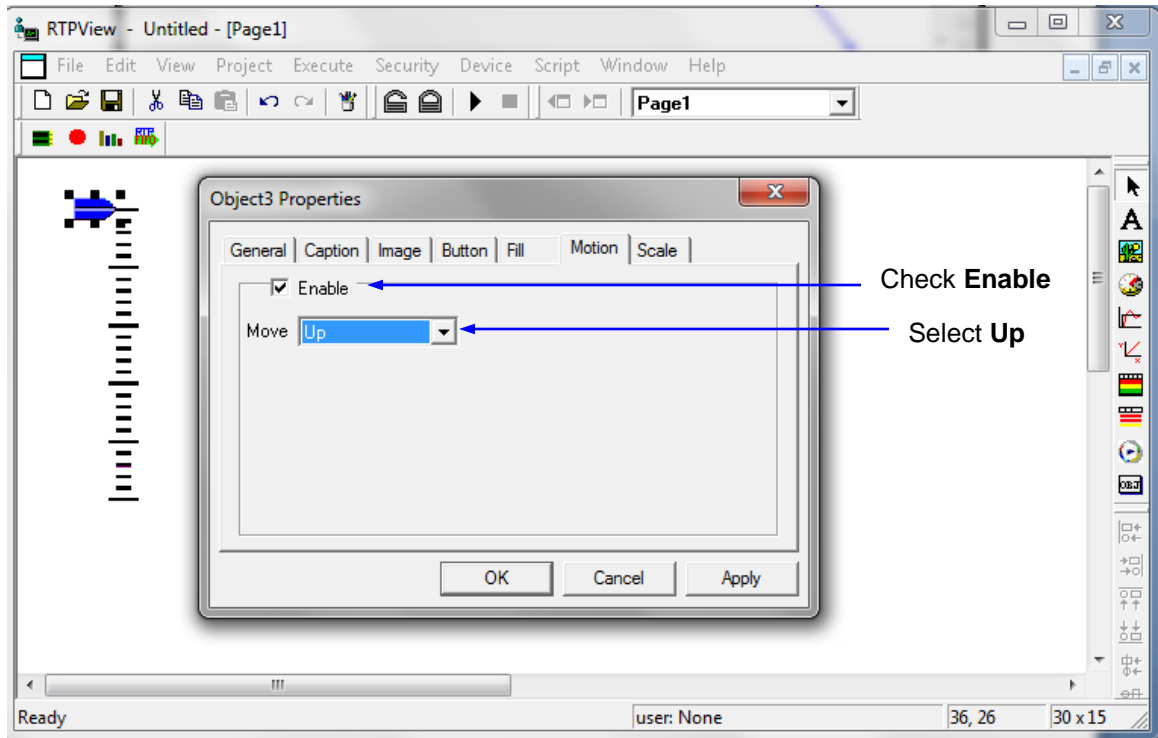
RTPView - Untitled - [Page1]

File Edit View Project Execute Security Device Script Window Help

Page1

Object3 Properties

General Caption Image Button Fill Motion Scale

Enable

Move Up

OK Cancel Apply

Check **Enable**

Select **Up**

Ready

user: None

36, 26

30 x 15